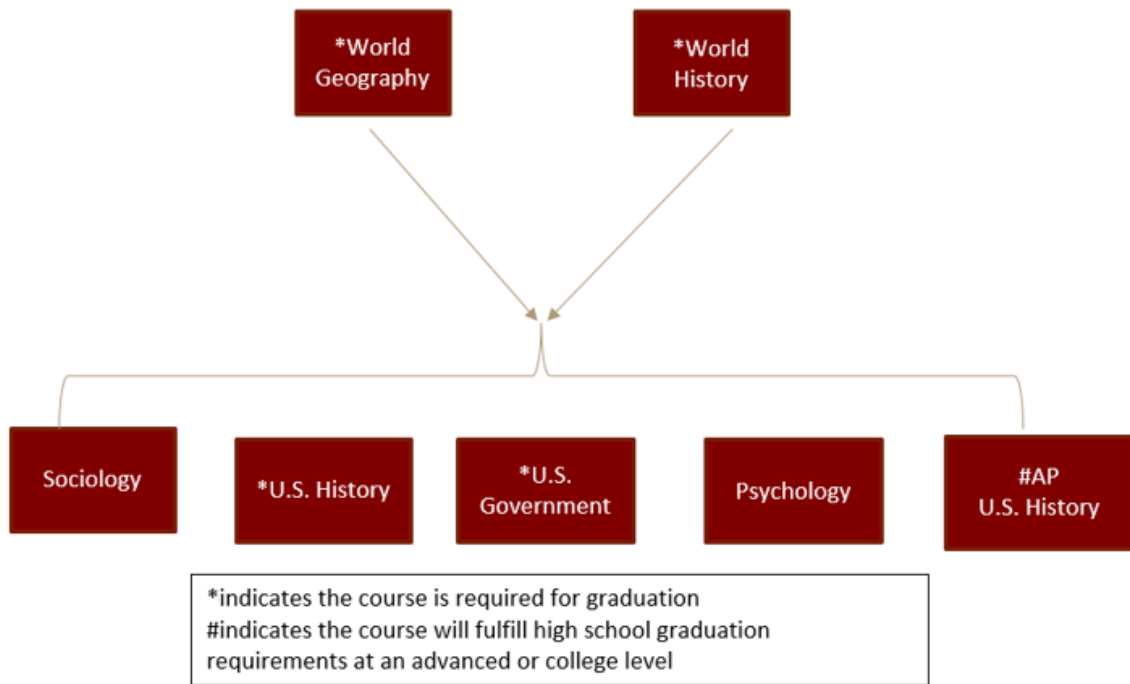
*World Geography

*World History

Sociology

*U.S. History

*U.S. Government

Psychology

#AP U.S. History

*indicates the course is required for graduation
#indicates the course will fulfill high school graduation requirements at an advanced or college level